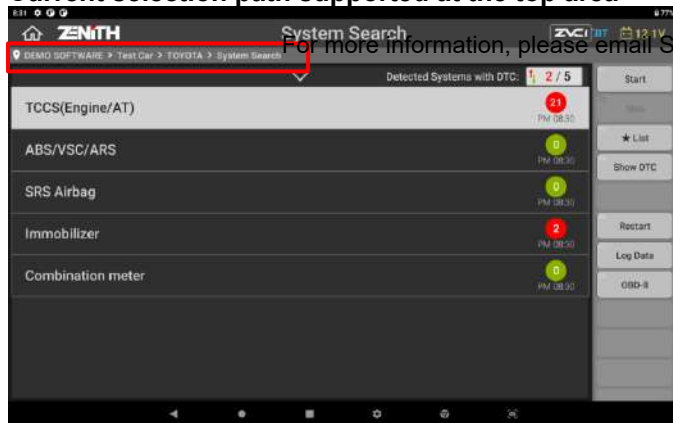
current selection path supported at the top area

ZENITH

System Search

For more information, please email S

ZVCI BT 12.1V

DEMO SOFTWARE > Test Car > TOYOTA > System Search

Detected Systems with DTC: 2 / 5

TCCS(Engine/AT) 21 PM 08:30

ABS/VSC/ARS 0 PM 08:30

SRS Airbag 0 PM 08:30

Immobilizer 2 PM 08:30

Combination meter 0 PM 08:30

Start

Stop

★ List

Show DTC

Restart

Log Data

OBD-II